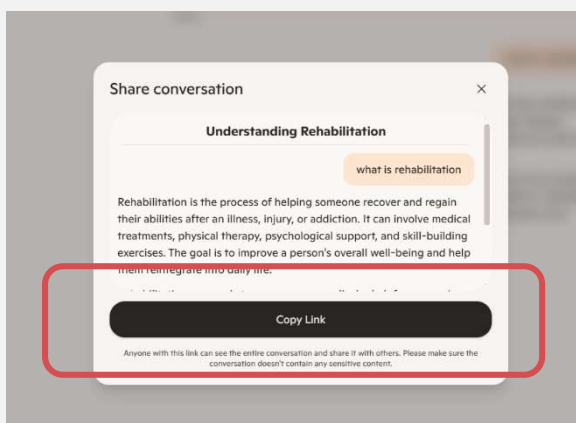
Share conversation

×

Understanding Rehabilitation

what is rehabilitation

Rehabilitation is the process of helping someone recover and regain their abilities after an illness, injury, or addiction. It can involve medical treatments, physical therapy, psychological support, and skill-building exercises. The goal is to improve a person's overall well-being and help them reintegrate into daily life.

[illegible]

Copy Link

Anyone with this link can see the entire conversation and share it with others. Please make sure the conversation doesn't contain any sensitive content.